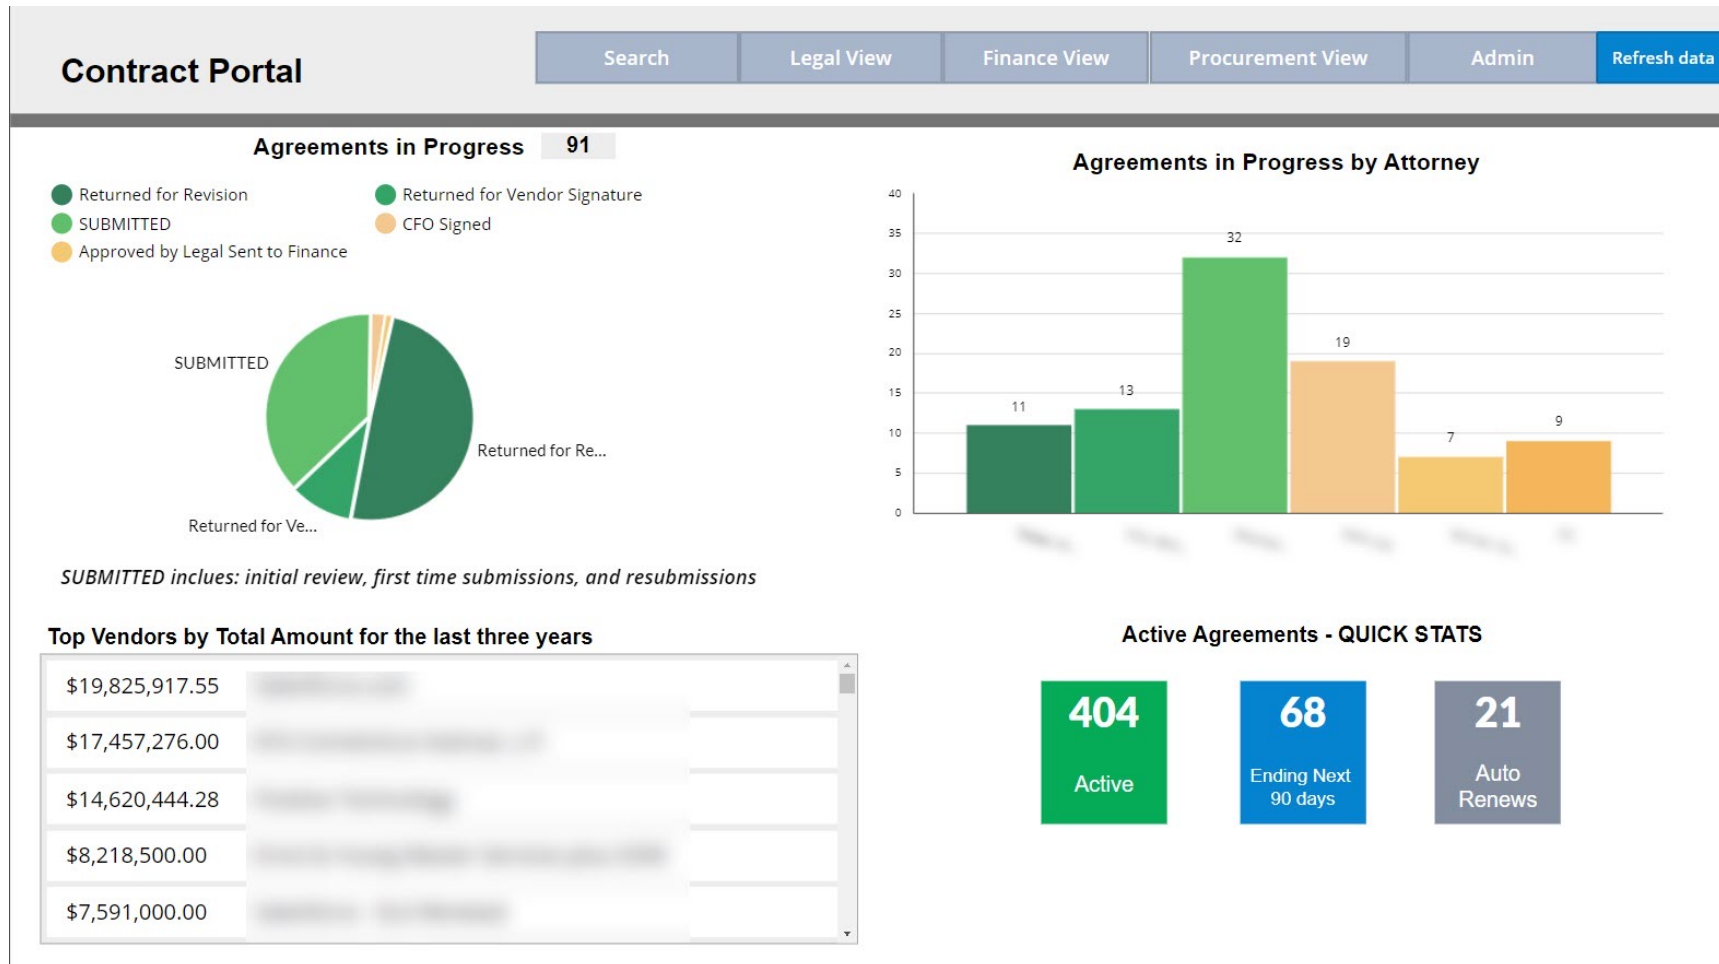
Contract Portal

Search | Legal View | Finance View | Procurement View | Admin | Refresh data

Agreements in Progress 91

Returned for Revision
Returned for Vendor Signature
SUBMITTED
CFO Signed
Approved by Legal Sent to Finance

SUBMITTED
Returned for Re...
Returned for Ve...

SUBMITTED inclues: initial review, first time submissions, and resubmissions

Agreements in Progress by Attorney

40
35
30
25
20
15
10
5
0

11
13
32
19
7
9

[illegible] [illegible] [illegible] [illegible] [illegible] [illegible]

Top Vendors by Total Amount for the last three years

| | |
|---|---|
| $19,825,917.55 | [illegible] |
| $17,457,276.00 | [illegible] |
| $14,620,444.28 | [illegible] |
| $8,218,500.00 | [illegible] |
| $7,591,000.00 | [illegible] |

Active Agreements - QUICK STATS

404
Active

68
Ending Next 90 days

21
Auto Renews